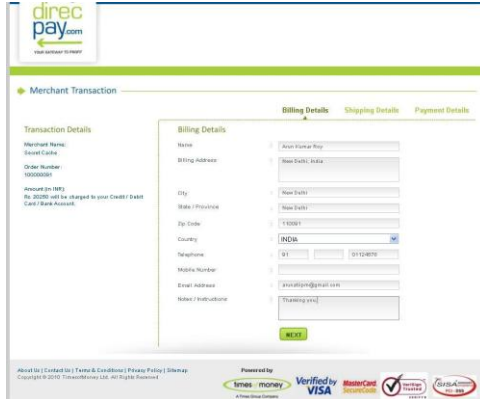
direc pay.com

YOUR GATEWAY TO PAYFY

Merchant Transaction

Billing Details Shipping Details Payment Details

Transaction Details

Merchant Name: Secret Cache

Order Number: 100000081

Amount (in INR): Rs. 20250 will be charged to your Credit / Debit Card / Bank Account.

Billing Details

Name: Arun Kumar Roy

Billing Address: New Delhi, India

City: New Delhi

State / Province: New Delhi

Zip Code: 110001

Country: INDIA

Telephone: 91 | | 01124870

Mobile Number:

Email Address: arunkdpm@gmail.com

Notes / Instructions: Thanking you

NEXT

About Us | Contact Us | Terms & Conditions | Privacy Policy | Sitemap
Copyright © 2010 TimesofMoney Ltd. All Rights Reserved.

Powered by

times money
A Times Group Company

Verified by VISA

MasterCard. SecureCode

VeriSign Trusted

SISA